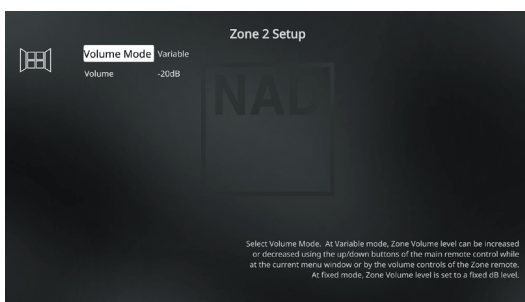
Zone 2 Setup

Volume Mode Variable
Volume -20dB

NAD

Select Volume Mode. At Variable mode, Zone Volume level can be increased or decreased using the up/down buttons of the main remote control while at the current menu window or by the volume controls of the Zone remote. At fixed mode, Zone Volume level is set to a fixed dB level.